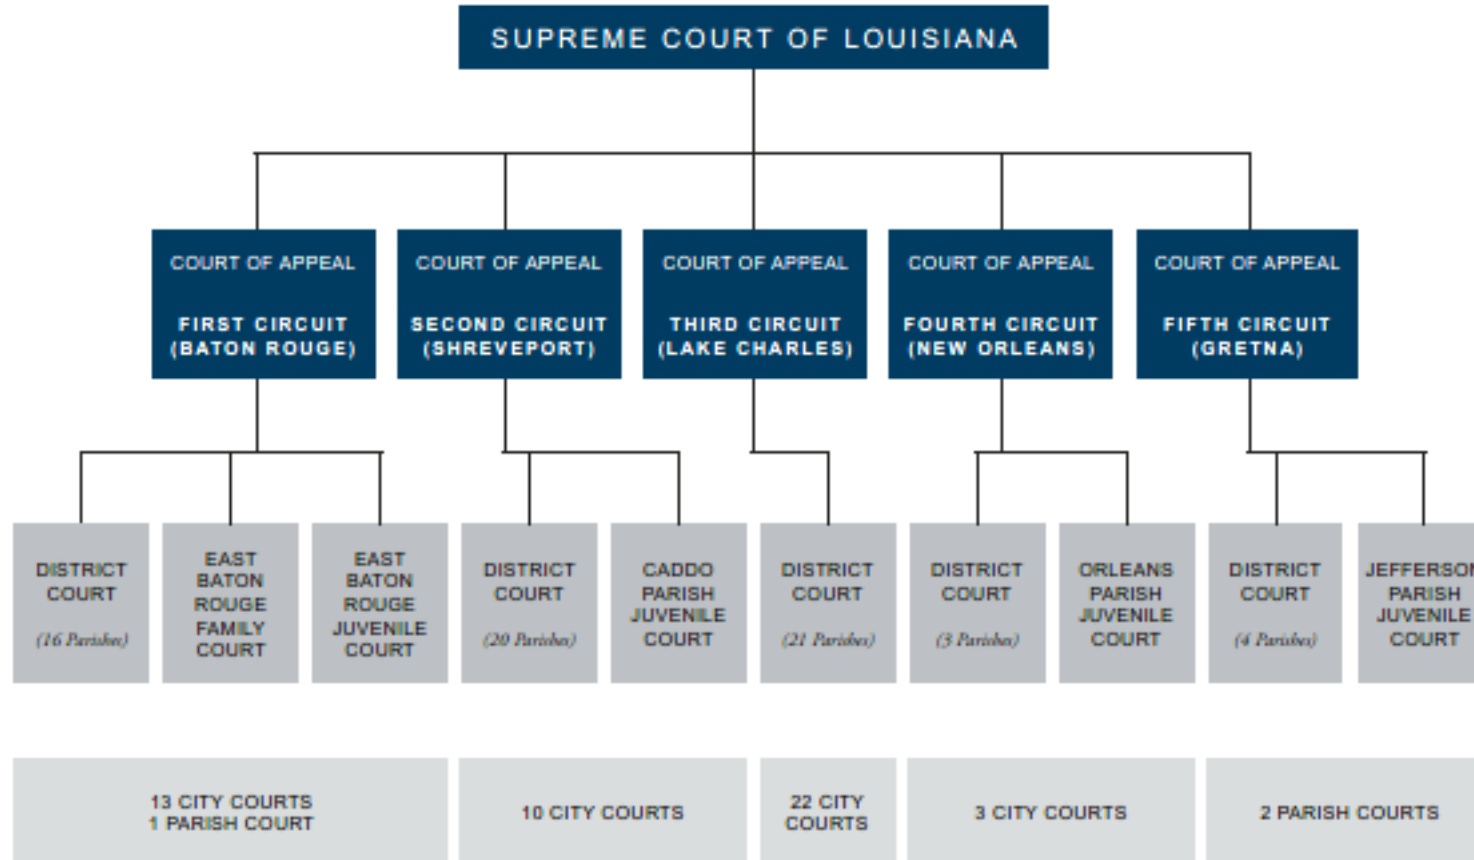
SUPREME COURT OF LOUISIANA

COURT OF APPEAL

FIRST CIRCUIT (BATON ROUGE)

COURT OF APPEAL

SECOND CIRCUIT (SHREVEPORT)

COURT OF APPEAL

THIRD CIRCUIT (LAKE CHARLES)

COURT OF APPEAL

FOURTH CIRCUIT (NEW ORLEANS)

COURT OF APPEAL

FIFTH CIRCUIT (GRETNA)

DISTRICT COURT

(16 Parishes)

EAST BATON ROUGE FAMILY COURT

EAST BATON ROUGE JUVENILE COURT

DISTRICT COURT

(20 Parishes)

CADDO PARISH JUVENILE COURT

DISTRICT COURT

(21 Parishes)

DISTRICT COURT

(3 Parishes)

ORLEANS PARISH JUVENILE COURT

DISTRICT COURT

(4 Parishes)

JEFFERSON PARISH JUVENILE COURT

13 CITY COURTS
1 PARISH COURT

10 CITY COURTS

22 CITY COURTS

3 CITY COURTS

2 PARISH COURTS